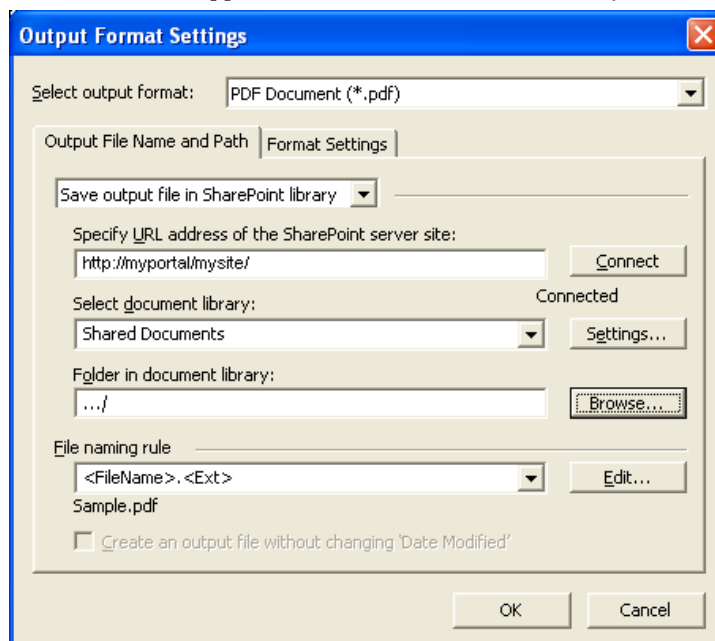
Output Format Settings

Select output format: PDF Document (*.pdf)

Output File Name and Path | Format Settings

Save output file in SharePoint library

Specify URL address of the SharePoint server site:
http://myportal/mysite/
Connect

Select document library:
Connected
Shared Documents
Settings...

Folder in document library:
.../
Browse...

File naming rule
<FileName>.<Ext>
Edit...
Sample.pdf

Create an output file without changing 'Date Modified'

OK
Cancel